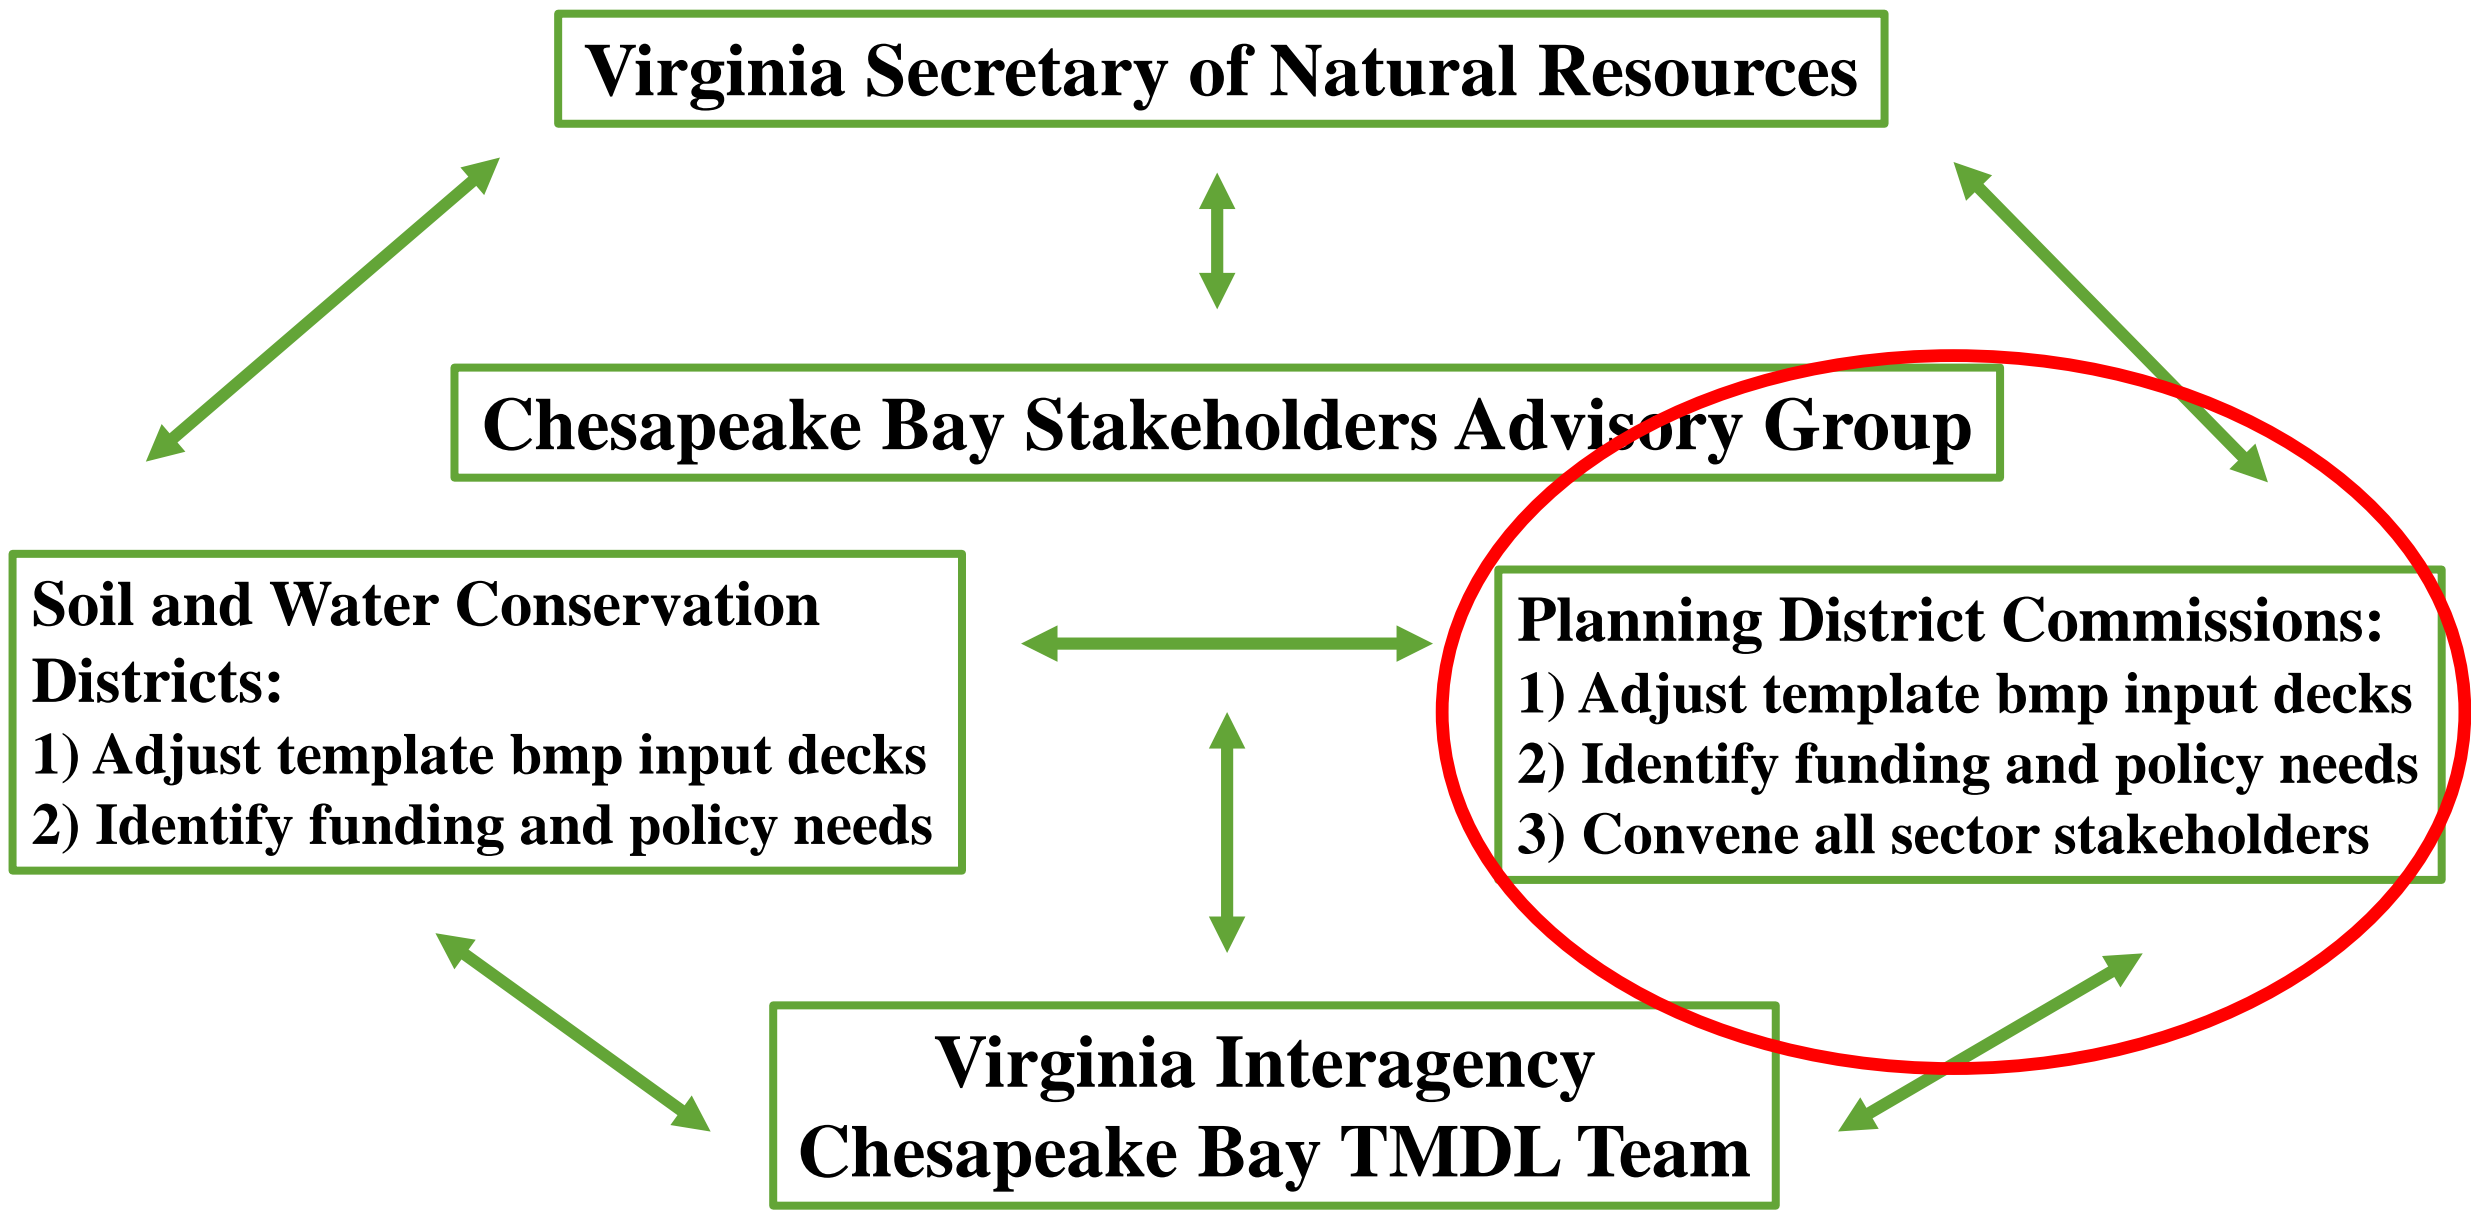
Virginia Secretary of Natural Resources

Chesapeake Bay Stakeholders Advisory Group

Soil and Water Conservation Districts:
1) Adjust template bmp input decks
2) Identify funding and policy needs

Planning District Commissions:
1) Adjust template bmp input decks
2) Identify funding and policy needs
3) Convene all sector stakeholders

Virginia Interagency Chesapeake Bay TMDL Team